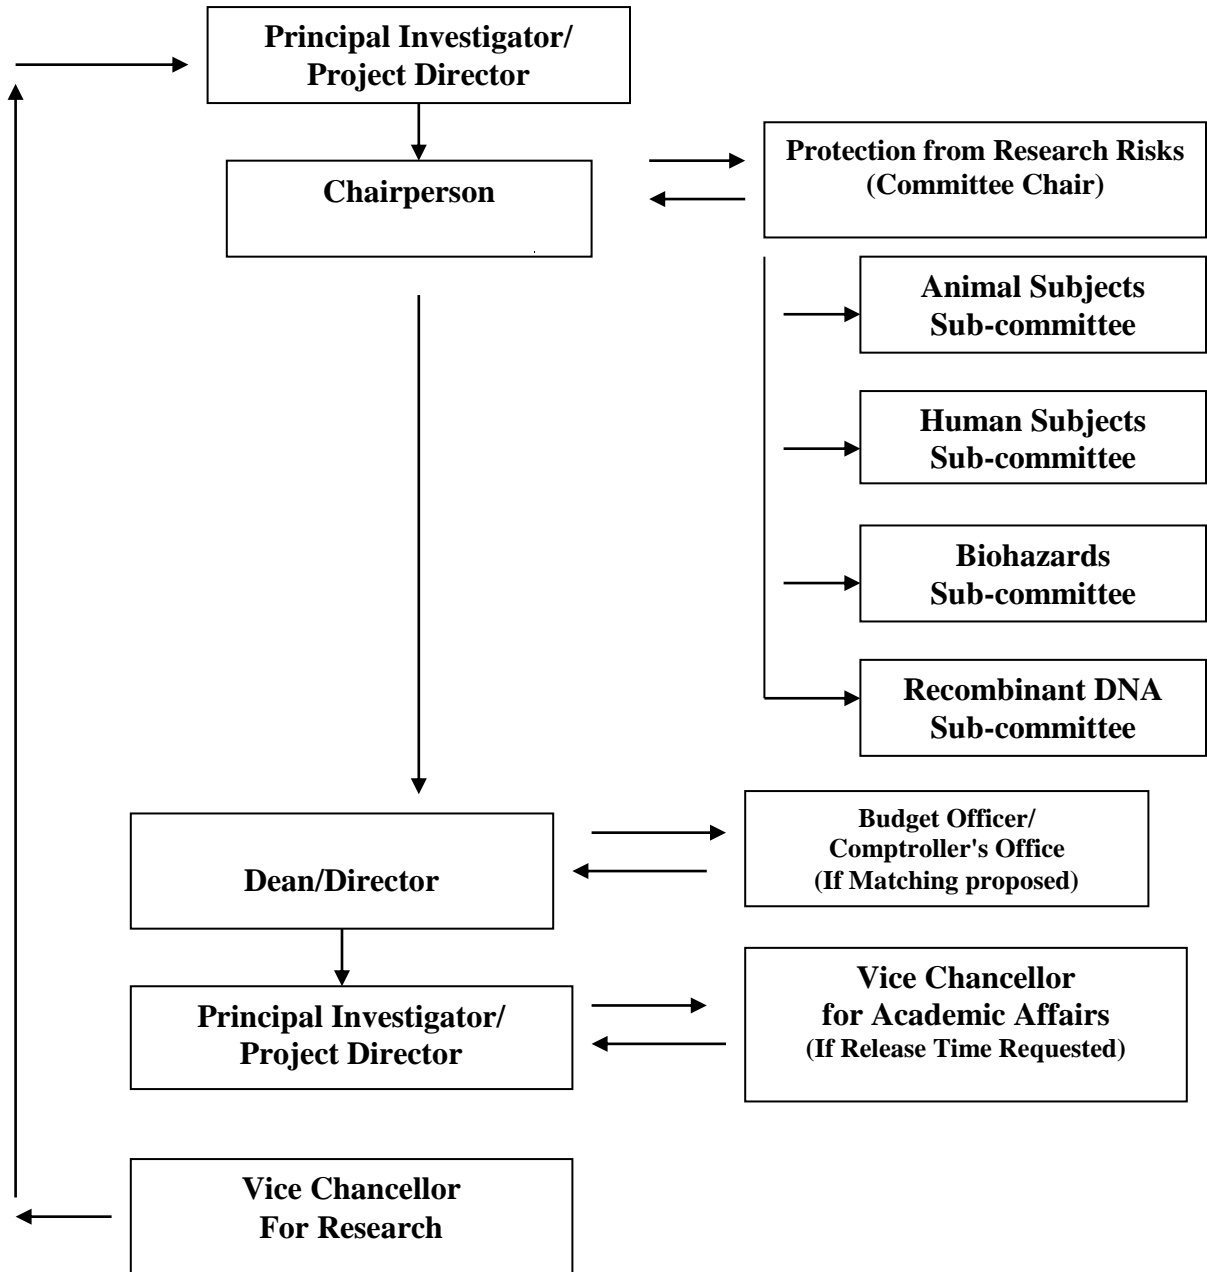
Principal Investigator/
Project Director

Chairperson

Protection from Research Risks
(Committee Chair)

Animal Subjects
Sub-committee

Human Subjects
Sub-committee

Biohazards
Sub-committee

Recombinant DNA
Sub-committee

Dean/Director

Budget Officer/
Comptroller's Office
(If Matching proposed)

Principal Investigator/
Project Director

Vice Chancellor
for Academic Affairs
(If Release Time Requested)

Vice Chancellor
For Research